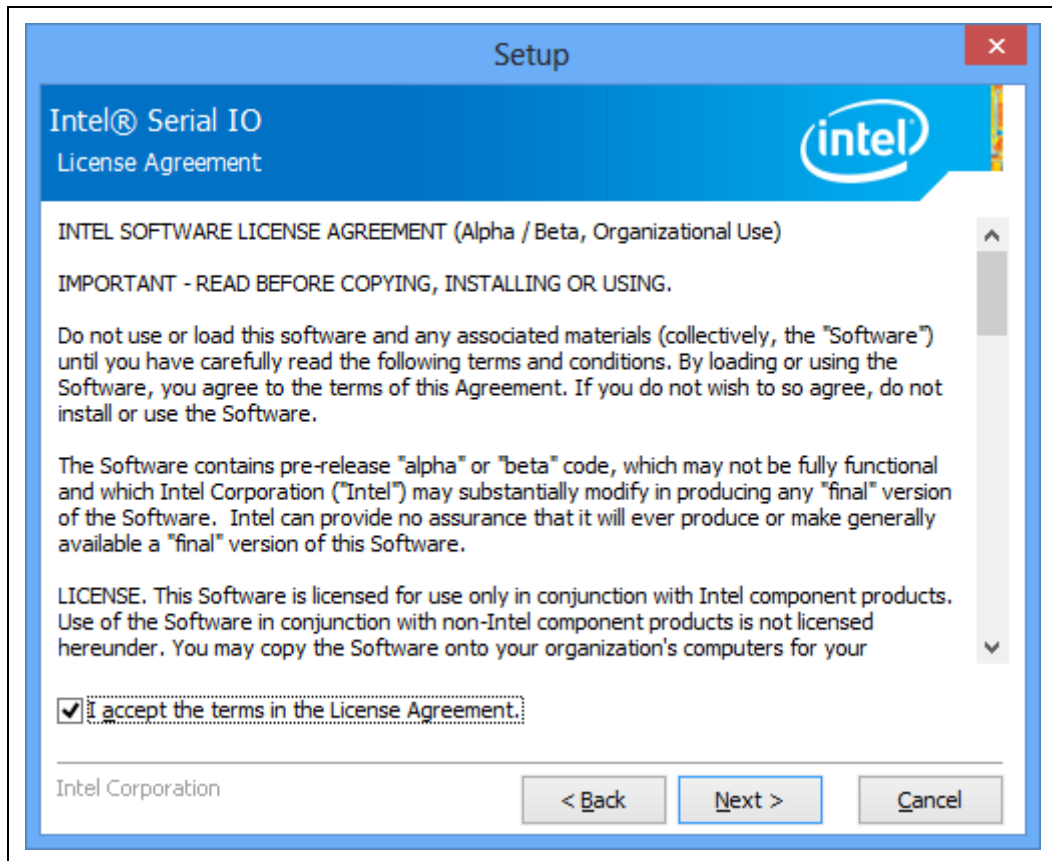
Setup

Intel® Serial IO
License Agreement

intel

INTEL SOFTWARE LICENSE AGREEMENT (Alpha / Beta, Organizational Use)

IMPORTANT - READ BEFORE COPYING, INSTALLING OR USING.

Do not use or load this software and any associated materials (collectively, the "Software") until you have carefully read the following terms and conditions. By loading or using the Software, you agree to the terms of this Agreement. If you do not wish to so agree, do not install or use the Software.

The Software contains pre-release "alpha" or "beta" code, which may not be fully functional and which Intel Corporation ("Intel") may substantially modify in producing any "final" version of the Software. Intel can provide no assurance that it will ever produce or make generally available a "final" version of this Software.

LICENSE. This Software is licensed for use only in conjunction with Intel component products. Use of the Software in conjunction with non-Intel component products is not licensed hereunder. You may copy the Software onto your organization's computers for your

I accept the terms in the License Agreement.

Intel Corporation

< Back

Next >

Cancel